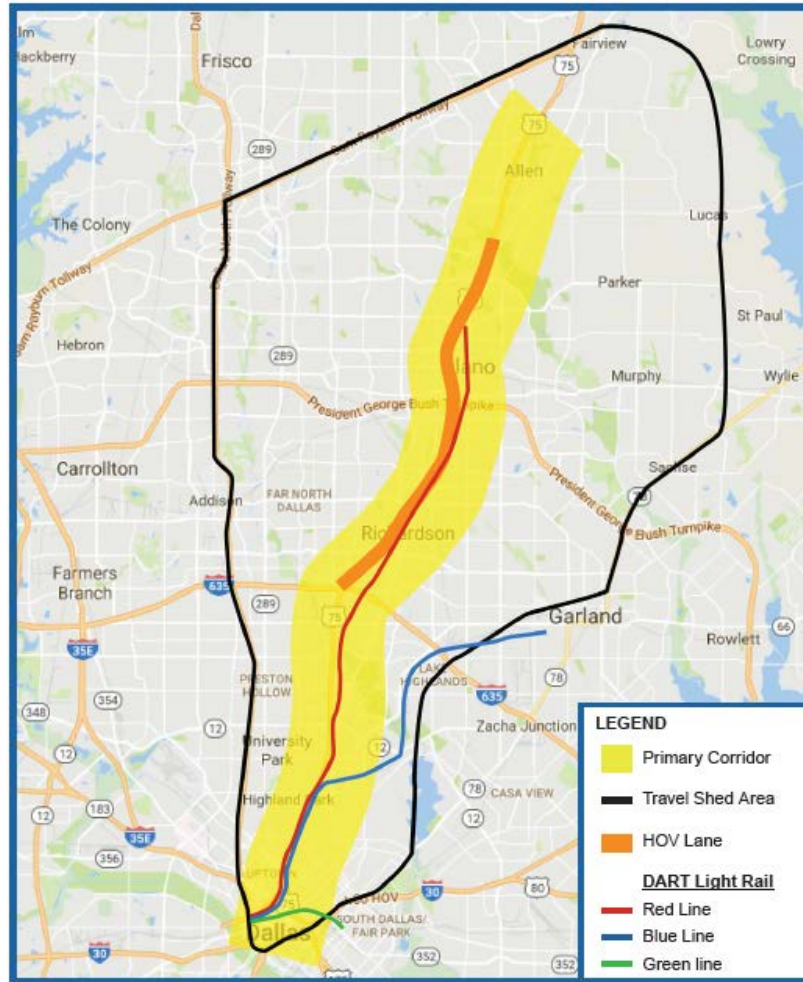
lm
ackberry
Frisco
Fairview
Lowry Crossing
75
Sam Rayburn Tollway
75
Allen
289
The Colony
Lucas
Sam Rayburn Tollway
Parker
St Paul
Hebron
289
lano
Murphy
Wylie
President George Bush Turnpike
Carrollton
Sachse
Addison
FAR NORTH DALLAS
President George Bush Turnpike
Richardson
Farmers Branch
635
289
75
Garland
Rowlett
66
35E
PRESTON HOLLOW
LAKE HIGHLANDS
635
78
354
348
12
Zacha Junction
12
University Park
12
183
Highland Park
78
CASA VIEW
12
35E
356
UPTOWN
75
30
80
Dallas
SOUTH DALLAS/ FAIR PARK
30
352
352
LEGEND
Primary Corridor
Travel Shed Area
HOV Lane
DART Light Rail
Red Line
Blue Line
Green line